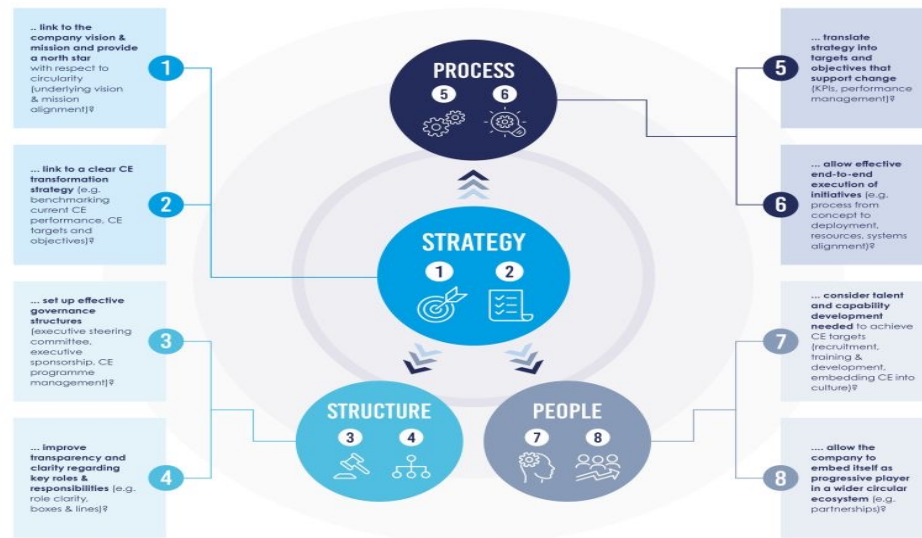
... link to the company vision & mission and provide a north star with respect to circularity (underlying vision & mission alignment)?

1

... link to a clear CE transformation strategy (e.g. benchmarking current CE performance, CE targets and objectives)?

2

... set up effective governance structures (executive steering committee, executive sponsorship, CE programme management)?

3

... improve transparency and clarity regarding key roles & responsibilities (e.g. role clarity, boxes & lines)?

4

PROCESS

5 6

STRATEGY

1 2

STRUCTURE

3 4

PEOPLE

7 8

5

... translate strategy into targets and objectives that support change (KPIs, performance management)?

6

... allow effective end-to-end execution of initiatives (e.g. process from concept to deployment, resources, systems alignment)?

7

... consider talent and capability development needed to achieve CE targets (recruitment, training & development, embedding CE into culture)?

8

.... allow the company to embed itself as progressive player in a wider circular ecosystem (e.g. partnerships)?